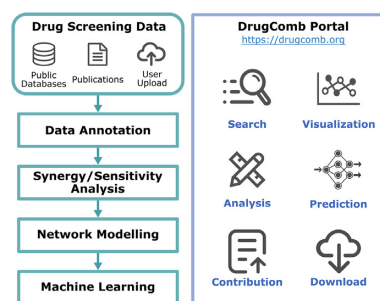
Drug Screening Data

Public Databases

Publications

User Upload

Data Annotation

Synergy/Sensitivity Analysis

Network Modelling

Machine Learning

DrugComb Portal

https://drugcomb.org

Search

Visualization

Analysis

Prediction

Contribution

Download